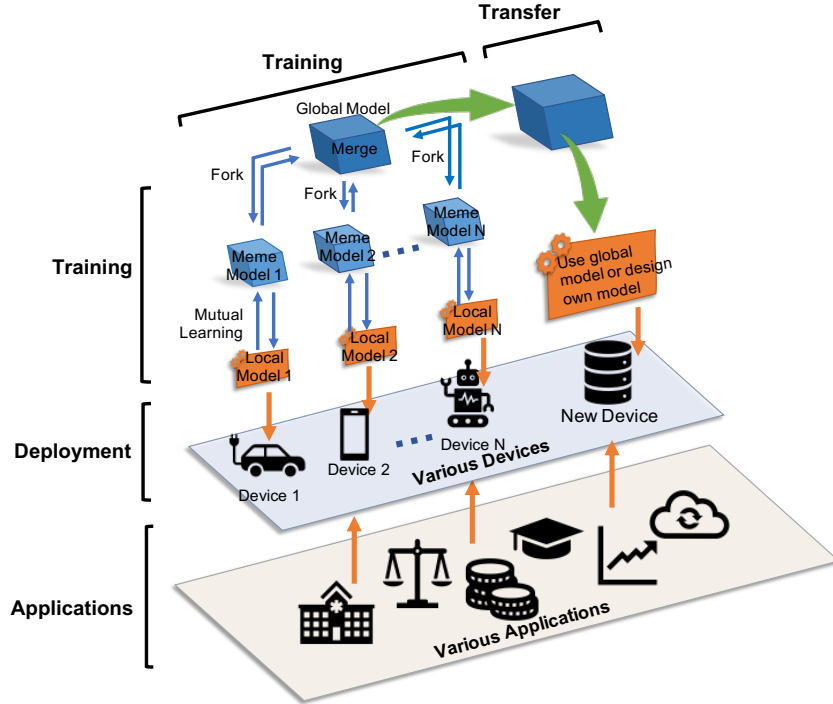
Transfer

Training

Global Model

Merge

Fork

Fork

Fork

Training

Meme Model 1

Meme Model 2

Meme Model N

Use global model or design own model

Mutual Learning

Local Model 1

Local Model 2

Local Model N

Deployment

New Device

Device 1

Device 2

Device N

Various Devices

Applications

Various Applications